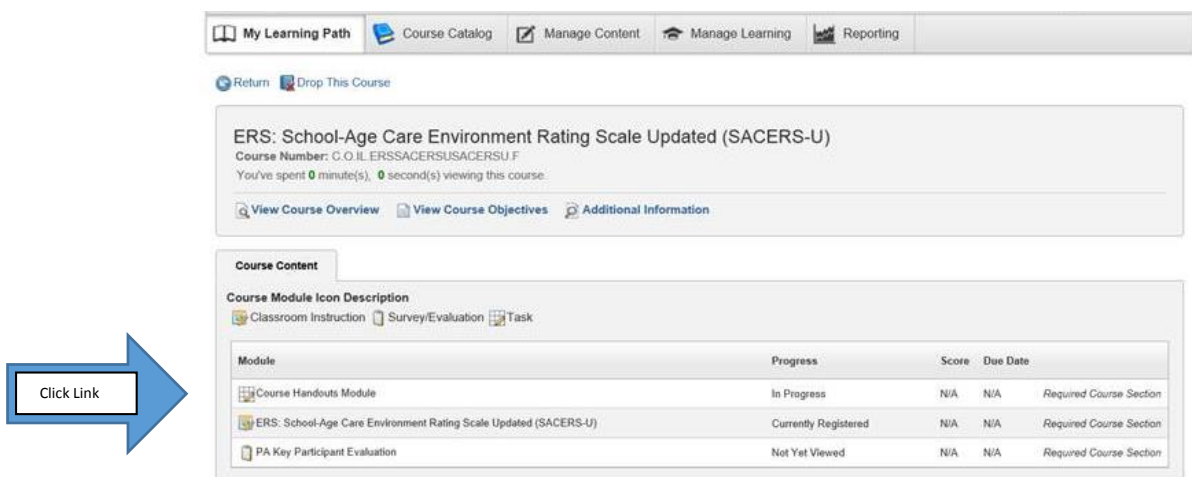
My Learning Path Course Catalog Manage Content Manage Learning Reporting

Return Drop This Course

ERS: School-Age Care Environment Rating Scale Updated (SACERS-U)
Course Number: C.O.IL.ERSSACERSUSACERSU.F
You've spent 0 minute(s), 0 second(s) viewing this course.

View Course Overview View Course Objectives Additional Information

Course Content

Course Module Icon Description
Classroom Instruction Survey/Evaluation Task

Click Link

| Module | Progress | Score | Due Date | |
|---|---|---|---|---|
| Course Handouts Module | In Progress | N/A | N/A | Required Course Section |
| ERS: School-Age Care Environment Rating Scale Updated (SACERS-U) | Currently Registered | N/A | N/A | Required Course Section |
| PA Key Participant Evaluation | Not Yet Viewed | N/A | N/A | Required Course Section |